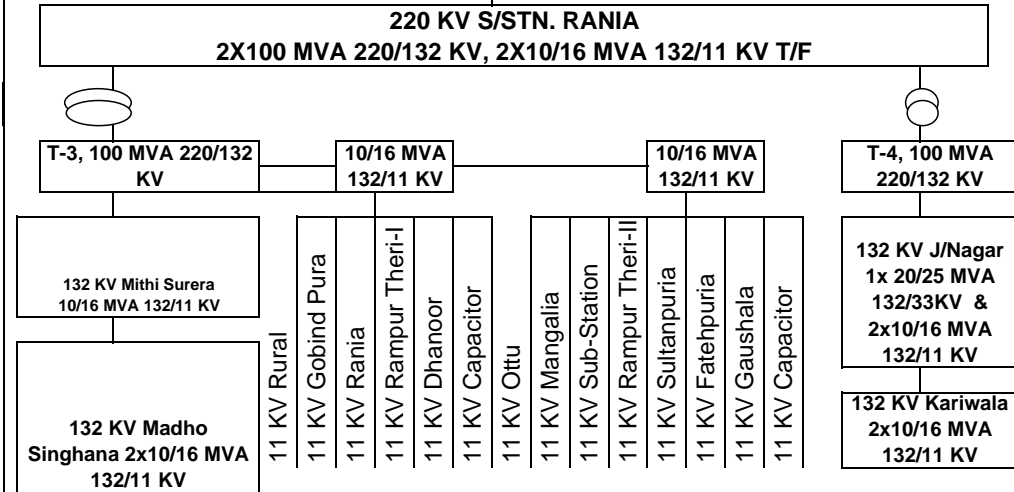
220 KV S/STN. RANIA
2X100 MVA 220/132 KV, 2X10/16 MVA 132/11 KV T/F

T-3, 100 MVA 220/132 KV

10/16 MVA 132/11 KV

10/16 MVA 132/11 KV

T-4, 100 MVA 220/132 KV

132 KV Mithi Surera 10/16 MVA 132/11 KV

132 KV Madho Singhana 2x10/16 MVA 132/11 KV

11 KV Rural

11 KV Gobind Pura

11 KV Rania

11 KV Rampur Theri-I

11 KV Dhanoor

11 KV Capacitor

11 KV Ottu

11 KV Mangalia

11 KV Sub-Station

11 KV Rampur Theri-II

11 KV Sultanpuria

11 KV Fatehpuria

11 KV Gaushala

11 KV Capacitor

132 KV J/Nagar 1x 20/25 MVA 132/33KV & 2x10/16 MVA 132/11 KV

132 KV Kariwala 2x10/16 MVA 132/11 KV